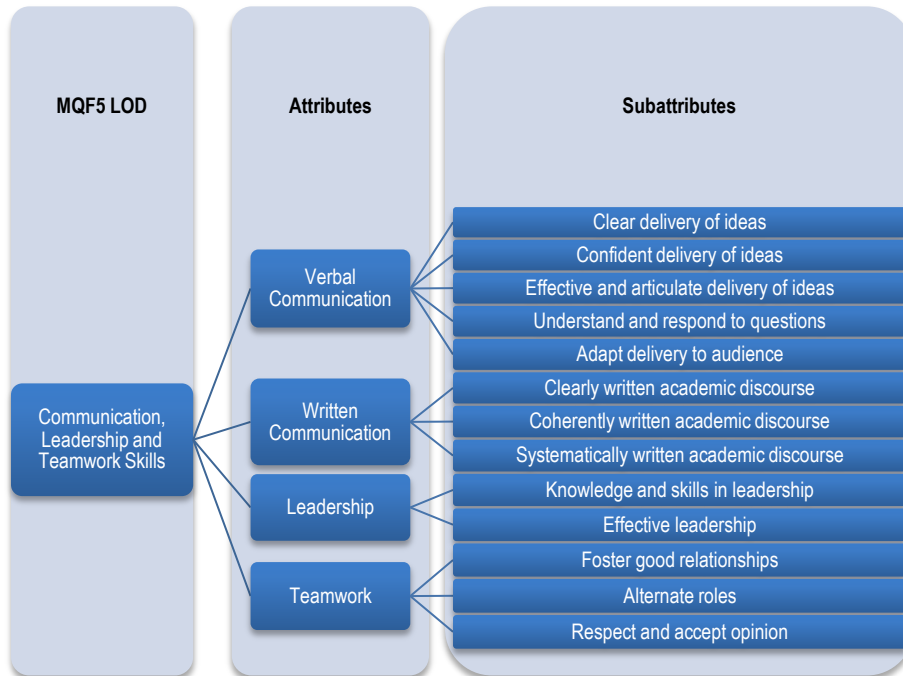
MQF5 LOD

Attributes

Subattributes

Communication, Leadership and Teamwork Skills

Verbal Communication

Clear delivery of ideas

Confident delivery of ideas

Effective and articulate delivery of ideas

Understand and respond to questions

Adapt delivery to audience

Written Communication

Clearly written academic discourse

Coherently written academic discourse

Systematically written academic discourse

Leadership

Knowledge and skills in leadership

Effective leadership

Teamwork

Foster good relationships

Alternate roles

Respect and accept opinion